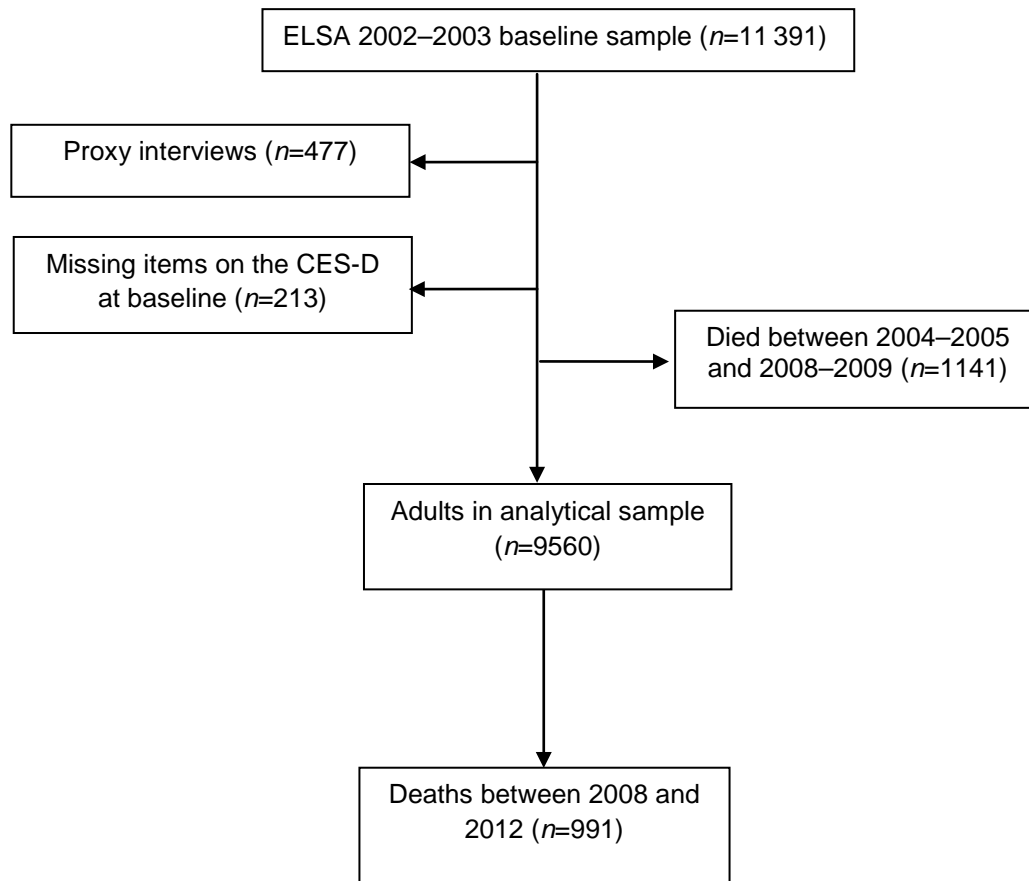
ELSA 2002–2003 baseline sample (*n*=11 391)

Proxy interviews (*n*=477)

Missing items on the CES-D at baseline (*n*=213)

Died between 2004–2005 and 2008–2009 (*n*=1141)

Adults in analytical sample (*n*=9560)

Deaths between 2008 and 2012 (*n*=991)